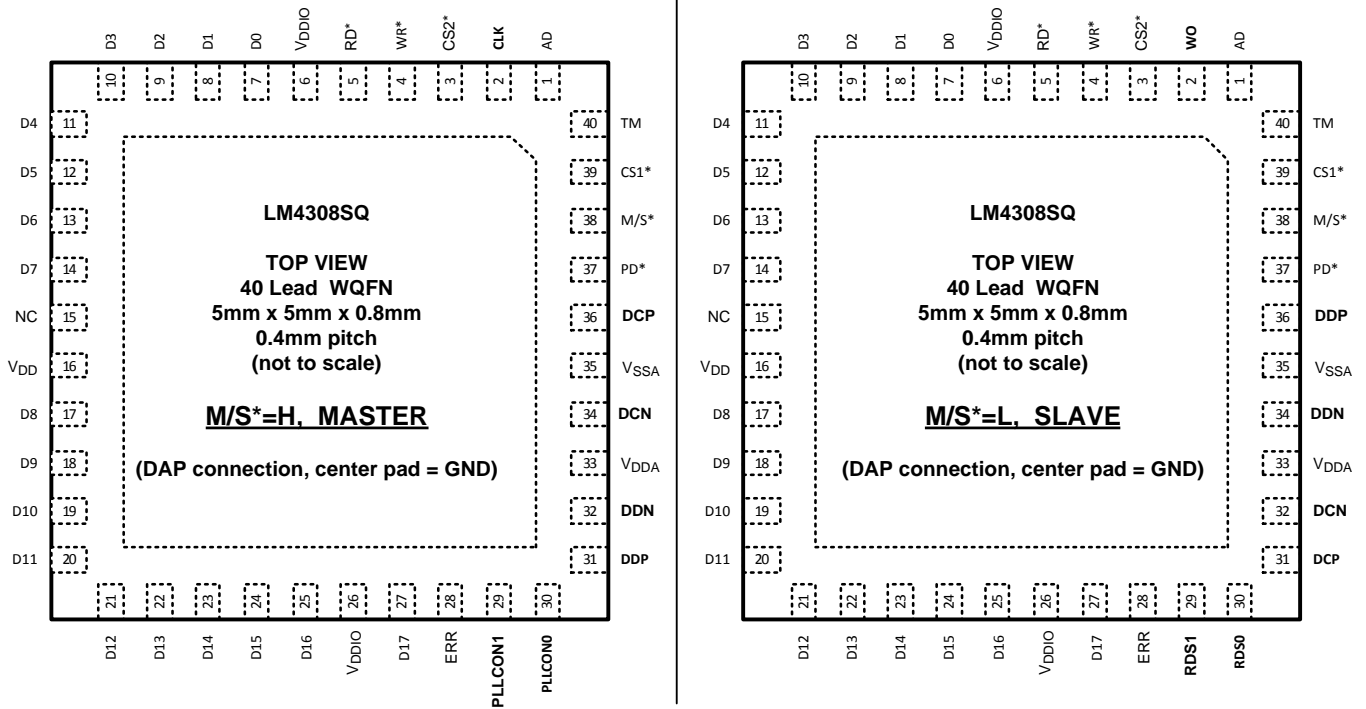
D3 D2 D1 D0 $V_{DDIO}$ RD* WR* CS2* CLK AD

10 9 8 7 6 5 4 3 2 1

D4 11
D5 12
D6 13
D7 14
NC 15
$V_{DD}$ 16
D8 17
D9 18
D10 19
D11 20

40 TM
39 CS1*
38 M/S*
37 PD*
36 DCP
35 $V_{SSA}$
34 DCN
33 $V_{DDA}$
32 DDN
31 DDP

LM4308SQ

TOP VIEW
40 Lead WQFN
5mm x 5mm x 0.8mm
0.4mm pitch
(not to scale)

M/S*=H, MASTER

(DAP connection, center pad = GND)

21 22 23 24 25 26 27 28 29 30

D12 D13 D14 D15 D16 $V_{DDIO}$ D17 ERR PLLCON1 PLLCON0

D3 D2 D1 D0 $V_{DDIO}$ RD* WR* CS2* WO AD

10 9 8 7 6 5 4 3 2 1

D4 11
D5 12
D6 13
D7 14
NC 15
$V_{DD}$ 16
D8 17
D9 18
D10 19
D11 20

40 TM
39 CS1*
38 M/S*
37 PD*
36 DDP
35 $V_{SSA}$
34 DDN
33 $V_{DDA}$
32 DCN
31 DCP

LM4308SQ

TOP VIEW
40 Lead WQFN
5mm x 5mm x 0.8mm
0.4mm pitch
(not to scale)

M/S*=L, SLAVE

(DAP connection, center pad = GND)

21 22 23 24 25 26 27 28 29 30

D12 D13 D14 D15 D16 $V_{DDIO}$ D17 ERR RDS1 RDS0